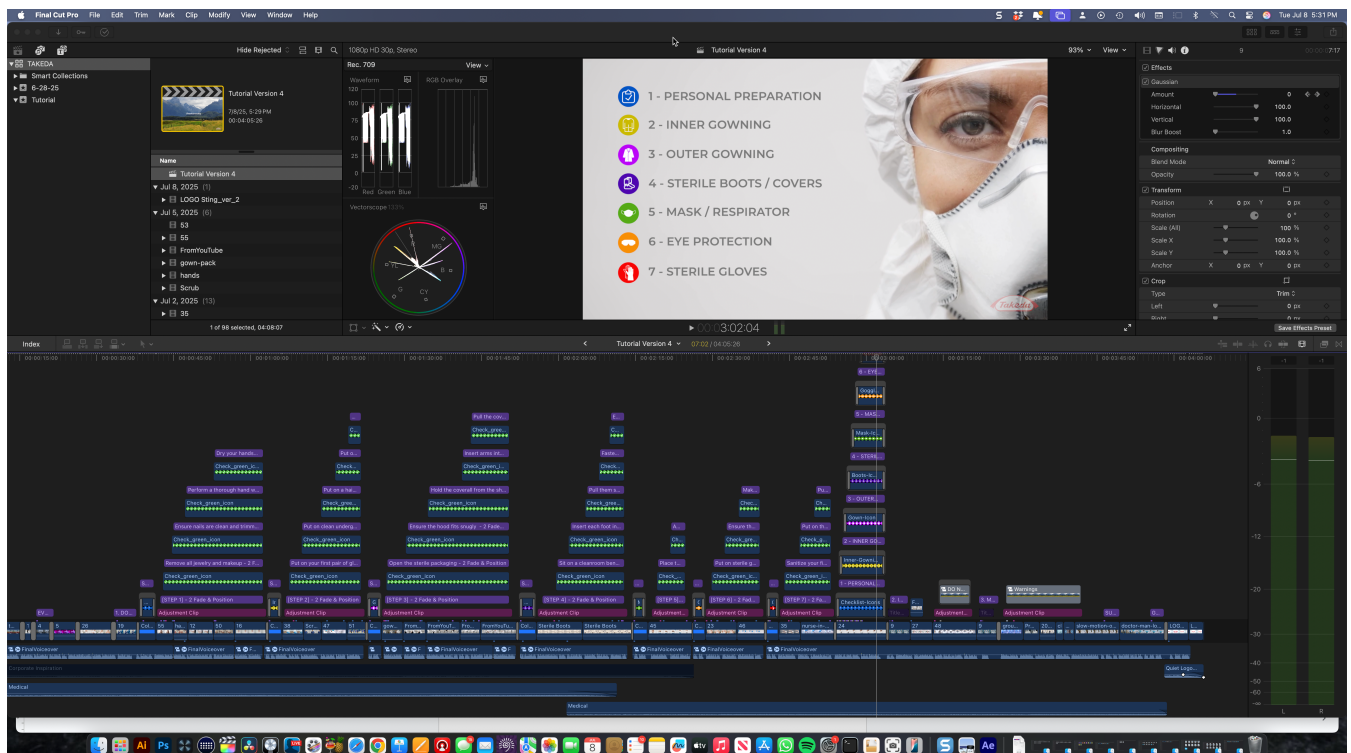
Final Cut Pro File Edit Trim Mark Clip Modify View Window Help

Tue Jul 8 5:31 PM

Hide Rejected

TAKEDA
Smart Collections
6-28-25
Tutorial

Tutorial Version 4
7/8/25, 5:29 PM
00:04:05:26

Name
Tutorial Version 4
Jul 8, 2025 (1)
LOGO Sting_ver_2
Jul 5, 2025 (6)
53
55
FromYouTube
gown-pack
hands
Scrub
Jul 2, 2025 (13)
35

1 of 98 selected, 04:08:07

1080p HD 30p, Stereo
View
Rec. 709
Waveform
RGB Overlay
120
100
75
50
25
0
-20
Red Green Blue
Vectorscope 133%

Tutorial Version 4
93% View

1 - PERSONAL PREPARATION
2 - INNER GOWNING
3 - OUTER GOWNING
4 - STERILE BOOTS / COVERS
5 - MASK / RESPIRATOR
6 - EYE PROTECTION
7 - STERILE GLOVES

3:02:04

Effects
Gaussian
Amount 0
Horizontal 100.0
Vertical 100.0
Blur Boost 1.0
Compositing
Blend Mode Normal
Opacity 100.0 %
Transform
Position X 0 px Y 0 px
Rotation 0 °
Scale (All) 100 %
Scale X 100.0 %
Scale Y 100.0 %
Anchor X 0 px Y 0 px
Crop
Type Trim
Left 0 px
Save Effects Preset

Index
Tutorial Version 4 07:02 / 04:05:26

Dry your hands...
Perform a thorough hand w...
Ensure nails are clean and trimm...
Remove all jewelry and makeup – 2 F...
Check_green_icon
[STEP 1] – 2 Fade & Position
Adjustment Clip
Put on clean underg...
Put on your first pair of gl...
[STEP 2] – 2 Fade & Position
Pull the cov...
Insert arms int...
Hold the coverall from the sh...
Ensure the hood fits snugly – 2 Fade...
Open the sterile packaging – 2 Fade & Position
[STEP 3] – 2 Fade & Position
Put them s...
Insert each foot in...
Sit on a cleanroom ben...
[STEP 4] – 2 Fade & Position
Place t...
[STEP 5]...
Ensure th...
Put on sterile g...
[STEP 6] – 2 Fad...
Put on th...
Sanitize your fi...
[STEP 7] – 2 Fa...
6 - EYE...
Goggl...
5 - MAS...
Mask-Ic...
4 - STERIL...
Boots-Ic...
3 - OUTER...
Gown-Icon
2 - INNER GO...
Inner-Gowni...
1 - PERSONAL...
Checklist-Icons
DO N...
Warnings
Sterile Boots
Sterile Boots
nurse-in-...
slow-motion-...
doctor-man-lo...
FinalVoiceover
Corporate Inspiration
Quiet Logo...
Medical
Medical

L R